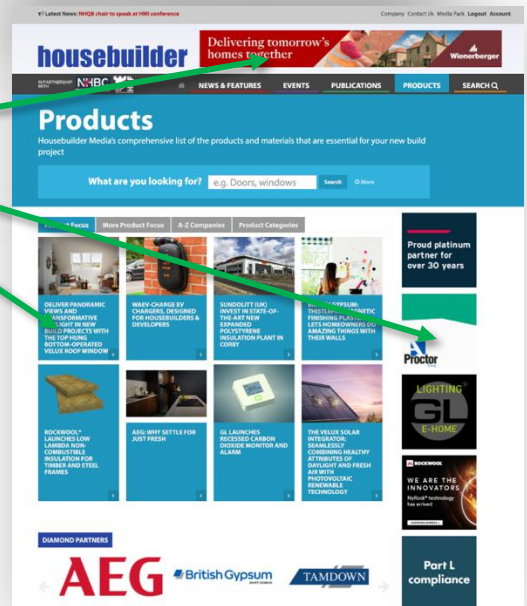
Latest News: NHQB chair to speak at HMI conference

Company Contact Us Media Pack Logout Account

housebuilder

Delivering tomorrow's homes together

Wienerberger

IN PARTNERSHIP WITH NHBC

NEWS & FEATURES EVENTS PUBLICATIONS PRODUCTS SEARCH

Products

Housebuilder Media's comprehensive list of the products and materials that are essential for your new build project

What are you looking for? e.g. Doors, windows Search More

Product Focus More Product Focus A-Z Companies Product Categories

DELIVER PANORAMIC VIEWS AND TRANSFORMATIVE DAYLIGHT IN NEW BUILD PROJECTS WITH THE TOP HUNG BOTTOM-OPERATED VELUX ROOF WINDOW

WAEV-CHARGE EV CHARGERS, DESIGNED FOR HOUSEBUILDERS & DEVELOPERS

SUNDOLITT (UK) INVEST IN STATE-OF-THE-ART NEW EXPANDED POLYSTYRENE INSULATION PLANT IN CORBY

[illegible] GYPSUM: THISTLE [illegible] FINISHING PLASTER LETS HOMEOWNERS DO AMAZING THINGS WITH THEIR WALLS

ROCKWOOL® LAUNCHES LOW LAMBDA NON-COMBUSTIBLE INSULATION FOR TIMBER AND STEEL FRAMES

AEG: WHY SETTLE FOR JUST FRESH

GL LAUNCHES RECESSED CARBON DIOXIDE MONITOR AND ALARM

THE VELUX SOLAR INTEGRATOR: SEAMLESSLY COMBINING HEALTHY ATTRIBUTES OF DAYLIGHT AND FRESH AIR WITH PHOTOVOLTAIC RENEWABLE TECHNOLOGY

Proud platinum partner for over 30 years

Proctor

LIGHTING GL E-HOME

ROCKWOOL WE ARE THE INNOVATORS RockWool technology has arrived

Part L compliance

DIAMOND PARTNERS

AEG British Gypsum TAMDOWN